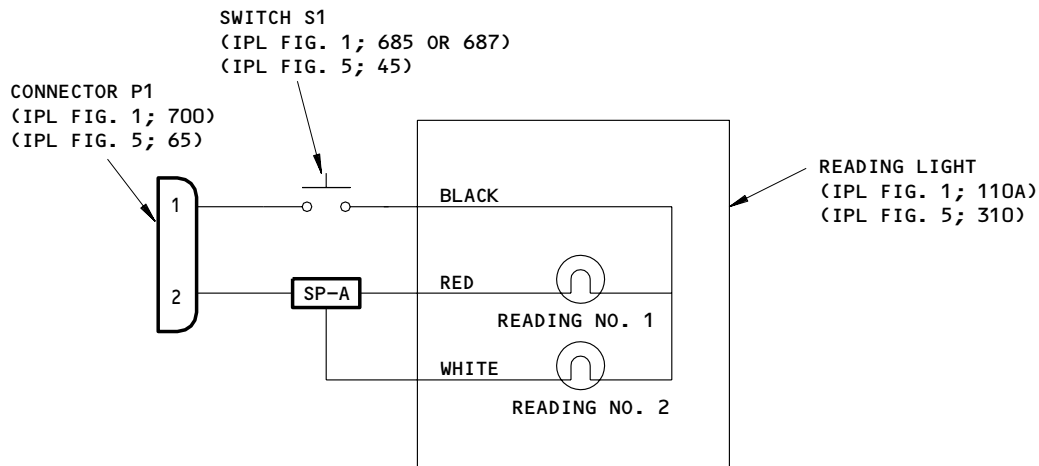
SWITCH S1
(IPL FIG. 1; 685 OR 687)
(IPL FIG. 5; 45)

CONNECTOR P1
(IPL FIG. 1; 700)
(IPL FIG. 5; 65)

READING LIGHT
(IPL FIG. 1; 110A)
(IPL FIG. 5; 310)

1

2

BLACK

SP-A

RED

READING NO. 1

WHITE

READING NO. 2